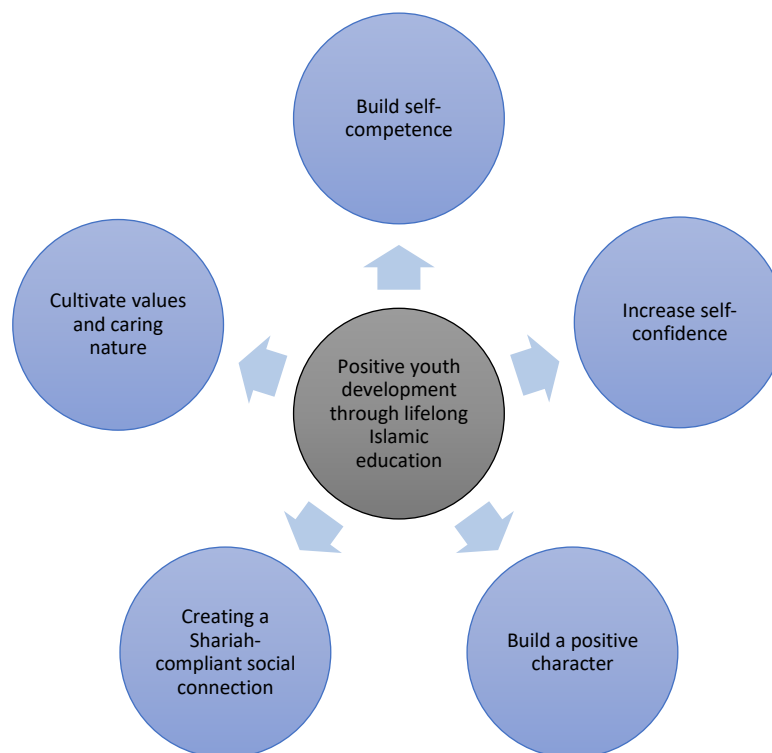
Build self-competence

Cultivate values and caring nature

Increase self-confidence

Positive youth development through lifelong Islamic education

Creating a Shariah-compliant social connection

Build a positive character